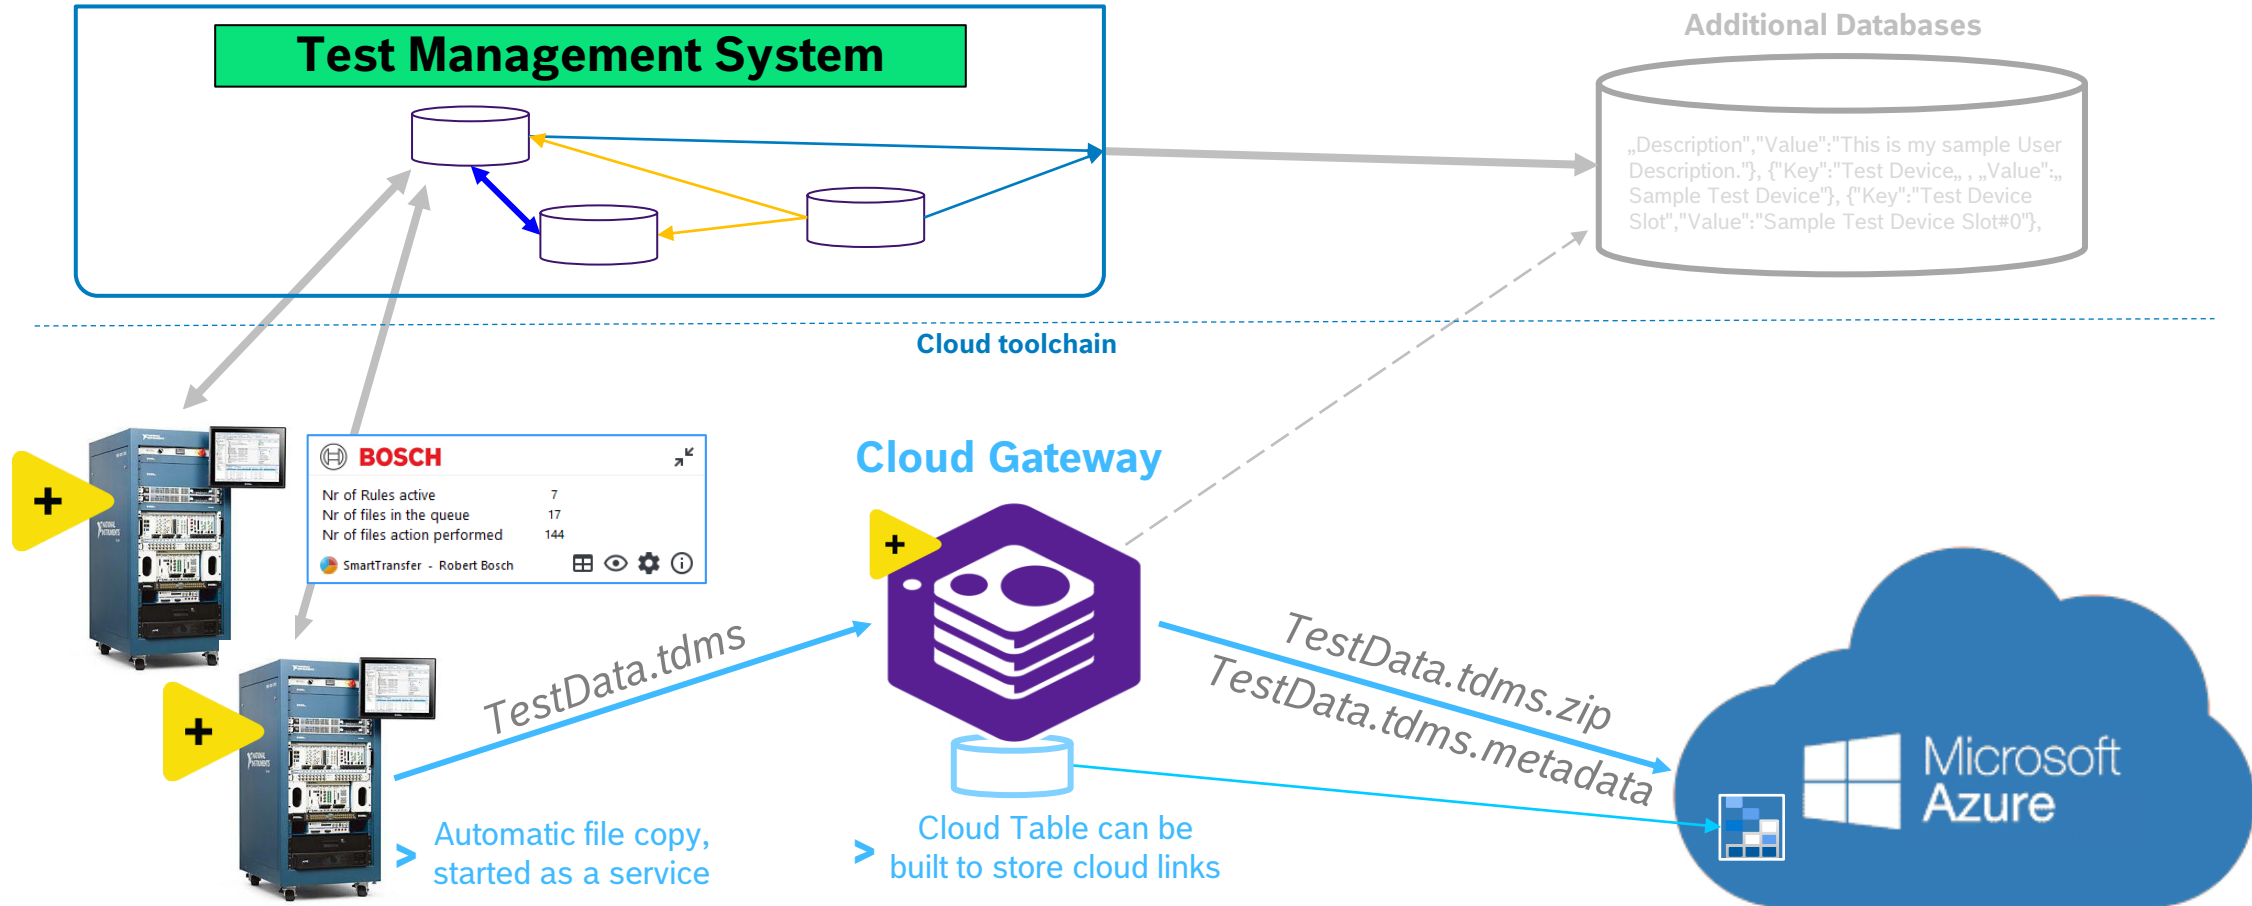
Test Management System

Additional Databases

„Description","Value":"This is my sample User Description."}, {"Key":"Test Device„ , „Value":„ Sample Test Device"}, {"Key":"Test Device Slot","Value":"Sample Test Device Slot#0"},

Cloud toolchain

BOSCH

| Nr of Rules active | 7 |
|---|---|
| Nr of files in the queue | 17 |
| Nr of files action performed | 144 |

SmartTransfer - Robert Bosch

Cloud Gateway

TestData.tdms

TestData.tdms.zip

TestData.tdms.metadata

Microsoft Azure

> Automatic file copy, started as a service

> Cloud Table can be built to store cloud links